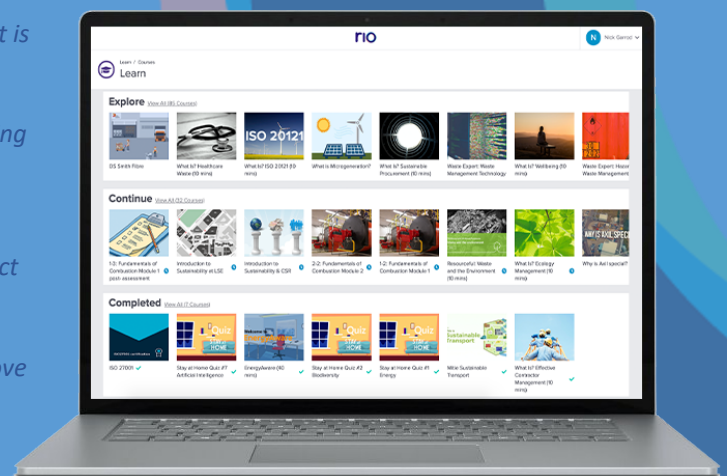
t is

ng

ct

ove

rio

N Nick Gerrod

Learn / Courses
Learn

Explore View All (81 Courses)

DS Smith Fibre

What Is? Healthcare Waste (10 mins)

ISO 20121

What Is? ISO 20121 (10 mins)

What is Microgeneration?

What Is? Sustainable Procurement (10 mins)

Waste Expert: Waste Management Technology

What Is? Wellbeing (10 mins)

Waste Expert: Hazar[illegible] Waste Management

Continue View All (12 Courses)

1-2: Fundamentals of Combustion Module 1 post-assessment

Introduction to Sustainability at LSE

Introduction to Sustainability & CSR

2-2: Fundamentals of Combustion Module 2

1-2: Fundamentals of Combustion Module 1

Resourceful Waste and the Environment (10 mins)

What Is? Ecology Management (10 mins)

Why is Axil special?

Completed View All (7 Courses)

ISO 27001

Stay at Home Quiz #7 Artificial Intelligence

EnergyAware (60 mins)

Stay at Home Quiz #2 Biodiversity

Stay at Home Quiz #1 Energy

Wise Sustainable Transport

What Is? Effective Contractor Management (10 mins)